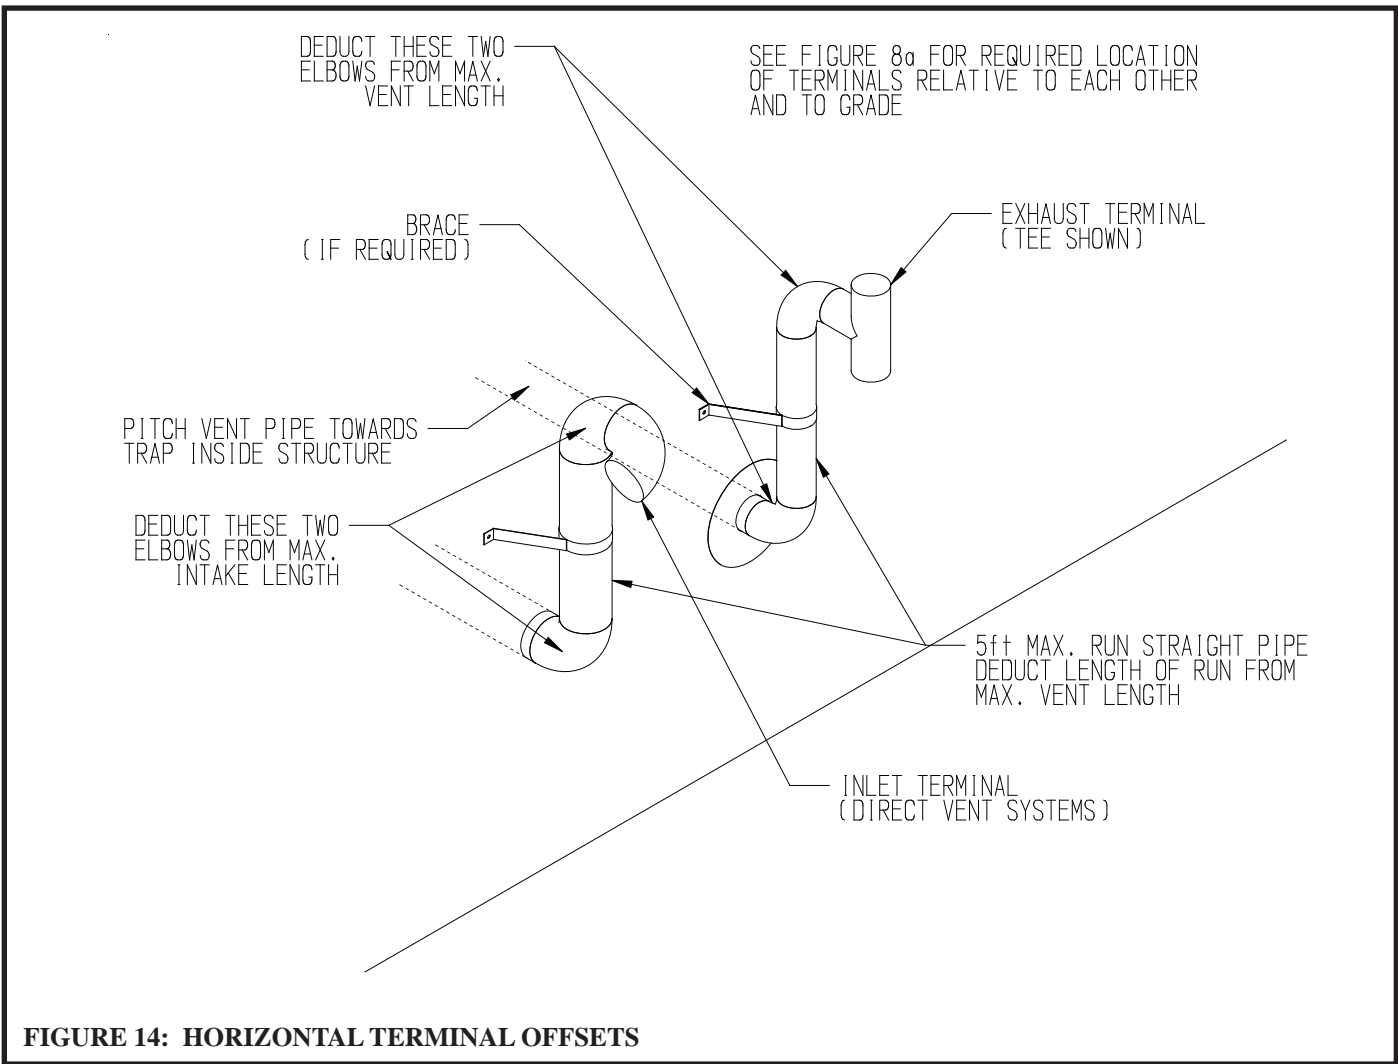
DEDUCT THESE TWO ELBOWS FROM MAX. VENT LENGTH

SEE FIGURE 8a FOR REQUIRED LOCATION OF TERMINALS RELATIVE TO EACH OTHER AND TO GRADE

BRACE (IF REQUIRED)

EXHAUST TERMINAL (TEE SHOWN)

PITCH VENT PIPE TOWARDS TRAP INSIDE STRUCTURE

DEDUCT THESE TWO ELBOWS FROM MAX. INTAKE LENGTH

5ft MAX. RUN STRAIGHT PIPE DEDUCT LENGTH OF RUN FROM MAX. VENT LENGTH

INLET TERMINAL (DIRECT VENT SYSTEMS)

FIGURE 14: HORIZONTAL TERMINAL OFFSETS